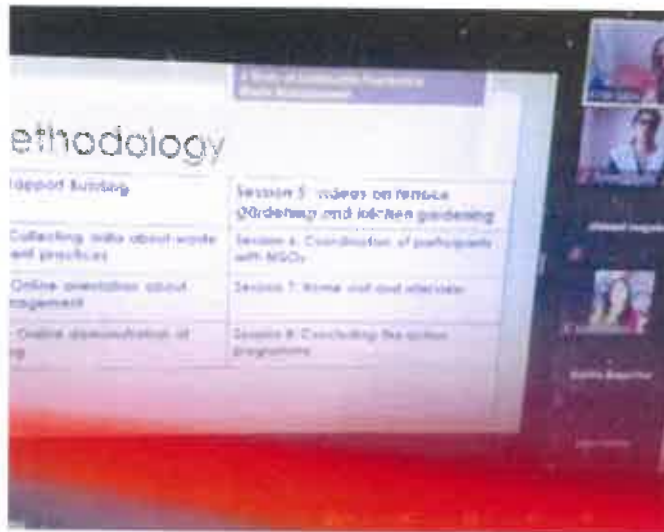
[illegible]

ethodology

| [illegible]pport building | Session 5: Videos on terrace gardening and kitchen gardening |
|---|---|
| Collecting data about waste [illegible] practices | Session 6: Coordination of participants with NGOs |
| Online orientation about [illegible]nagement | Session 7: Home visit and interview |
| : Online demonstration of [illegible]g | Session 8: Concluding the action programme |

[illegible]